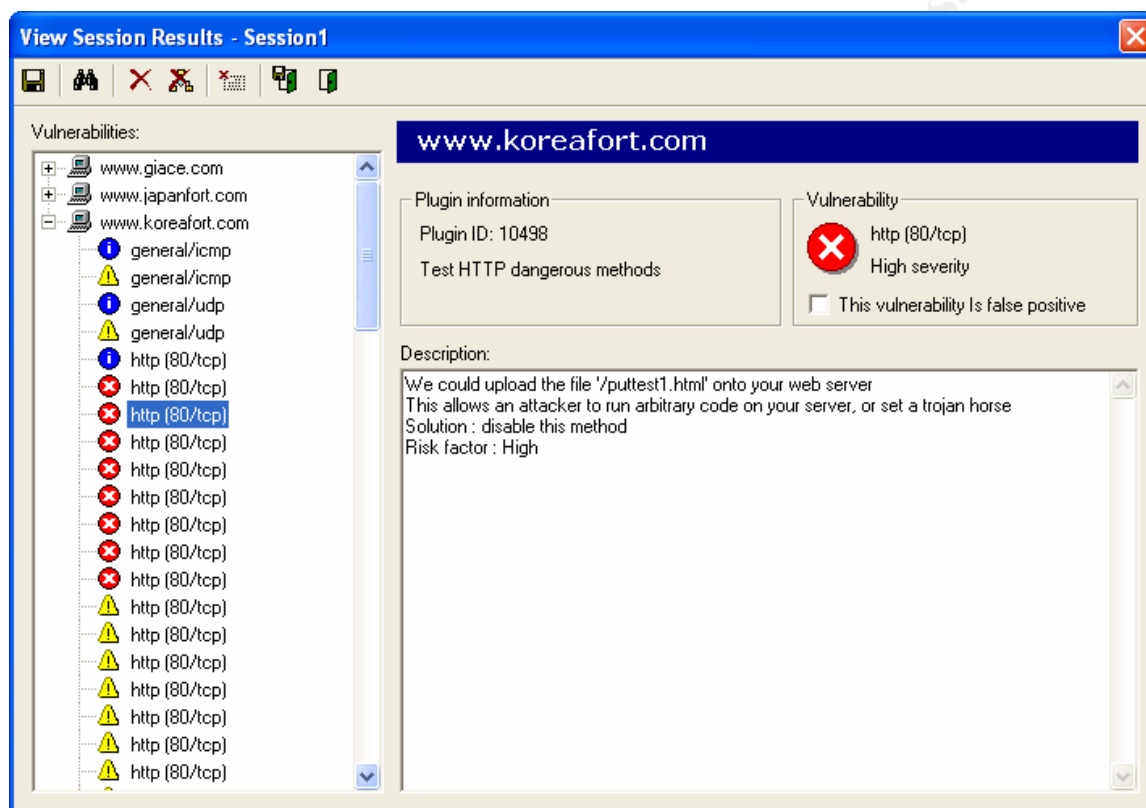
View Session Results - Session1

Vulnerabilities:

www.giace.com
www.japanfort.com
www.koreafort.com
general/icmp
general/icmp
general/udp
general/udp
http (80/tcp)
http (80/tcp)
http (80/tcp)
http (80/tcp)
http (80/tcp)
http (80/tcp)
http (80/tcp)
http (80/tcp)
http (80/tcp)
http (80/tcp)
http (80/tcp)
http (80/tcp)
http (80/tcp)
http (80/tcp)
http (80/tcp)
http (80/tcp)

www.koreafort.com

Plugin information
Plugin ID: 10498
Test HTTP dangerous methods

Vulnerability
http (80/tcp)
High severity
This vulnerability Is false positive

Description:
We could upload the file '/puttest1.html' onto your web server
This allows an attacker to run arbitrary code on your server, or set a trojan horse
Solution : disable this method
Risk factor : High